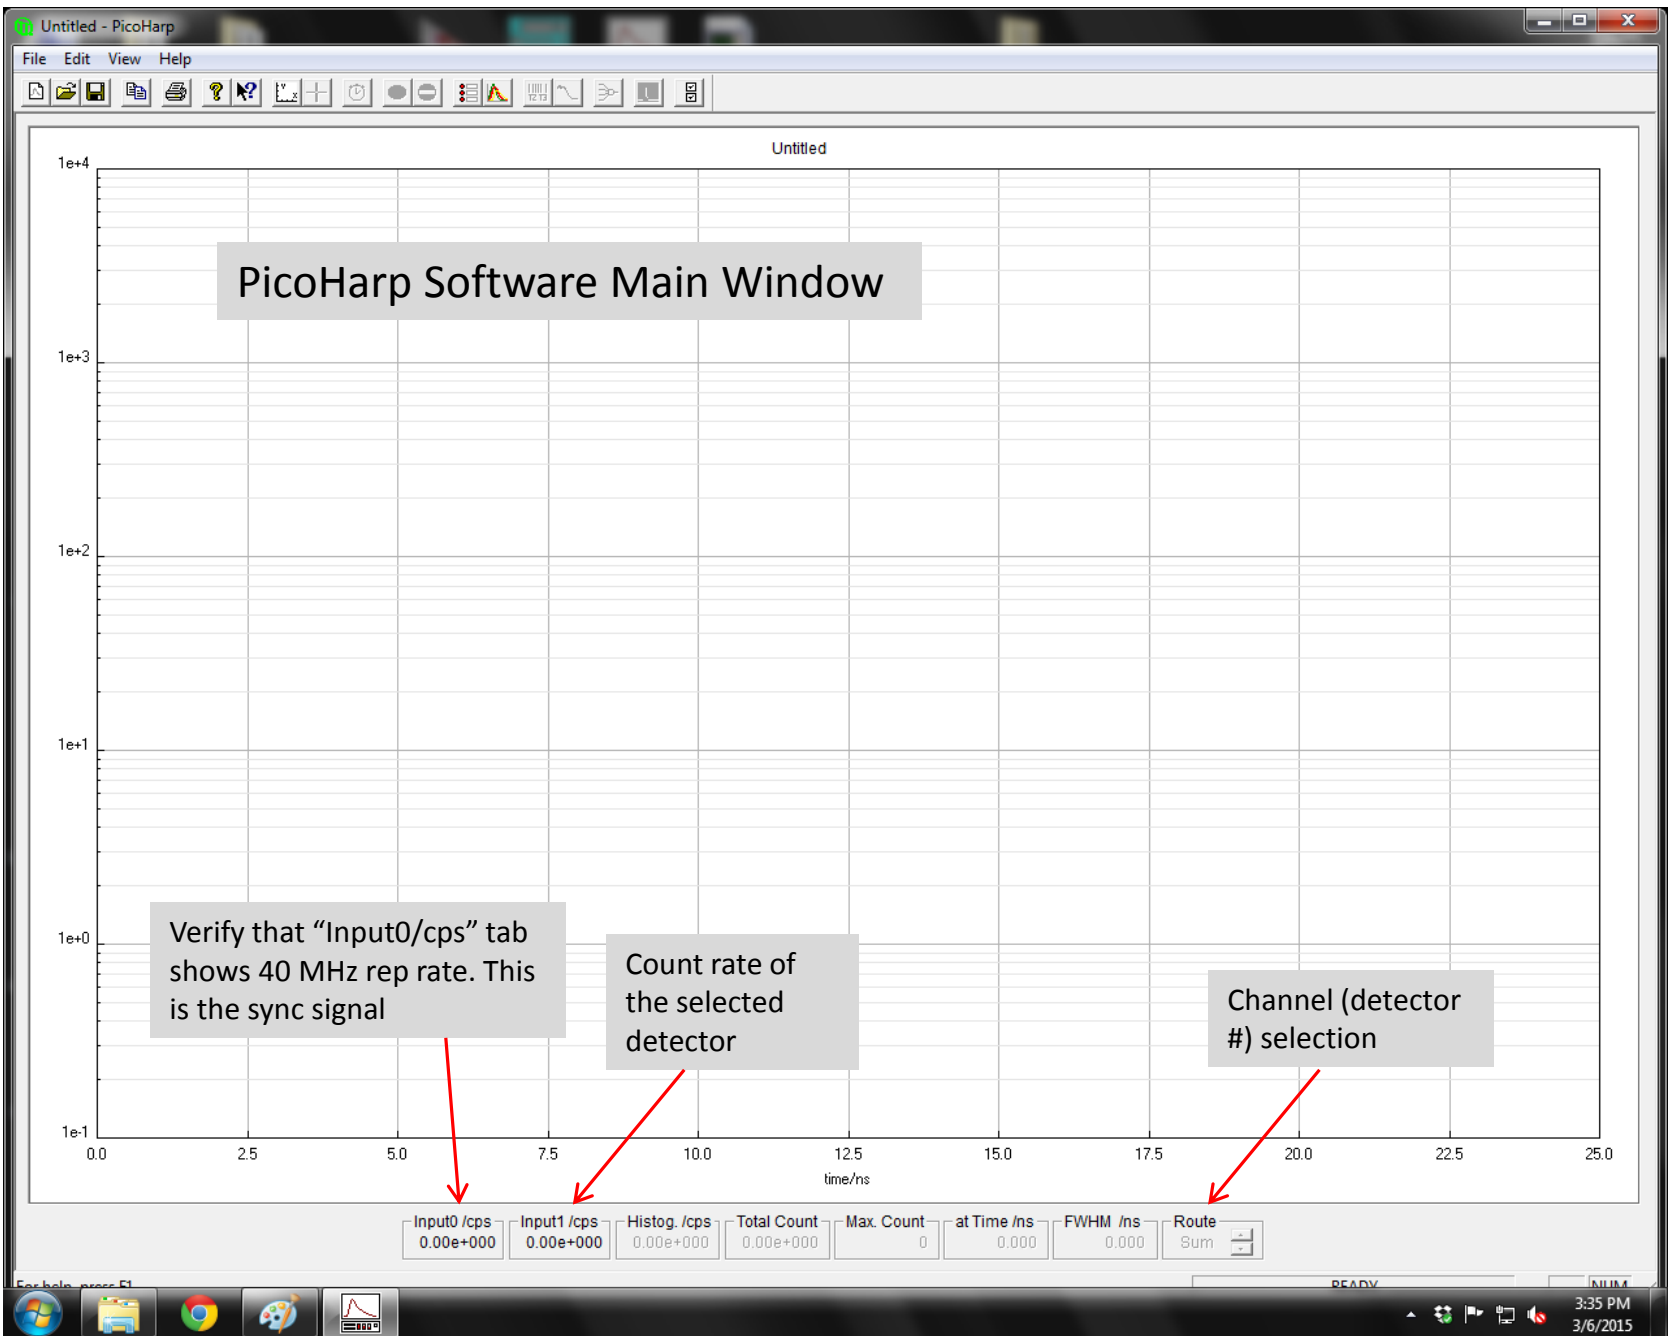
Untitled - PicoHarp

File Edit View Help

Untitled

PicoHarp Software Main Window

1e+4

1e+3

1e+2

1e+1

1e+0

1e-1

0.0 2.5 5.0 7.5 10.0 12.5 15.0 17.5 20.0 22.5 25.0

time/ns

Verify that “Input0/cps” tab shows 40 MHz rep rate. This is the sync signal

Count rate of the selected detector

Channel (detector #) selection

| Input0 /cps | Input1 /cps | Histog. /cps | Total Count | Max. Count | at Time /ns | FWHM /ns | Route |
|---|---|---|---|---|---|---|---|
| 0.00e+000 | 0.00e+000 | 0.00e+000 | 0.00e+000 | 0 | 0.000 | 0.000 | Sum |

For help, press F1

READY

NUM

3:35 PM
3/6/2015